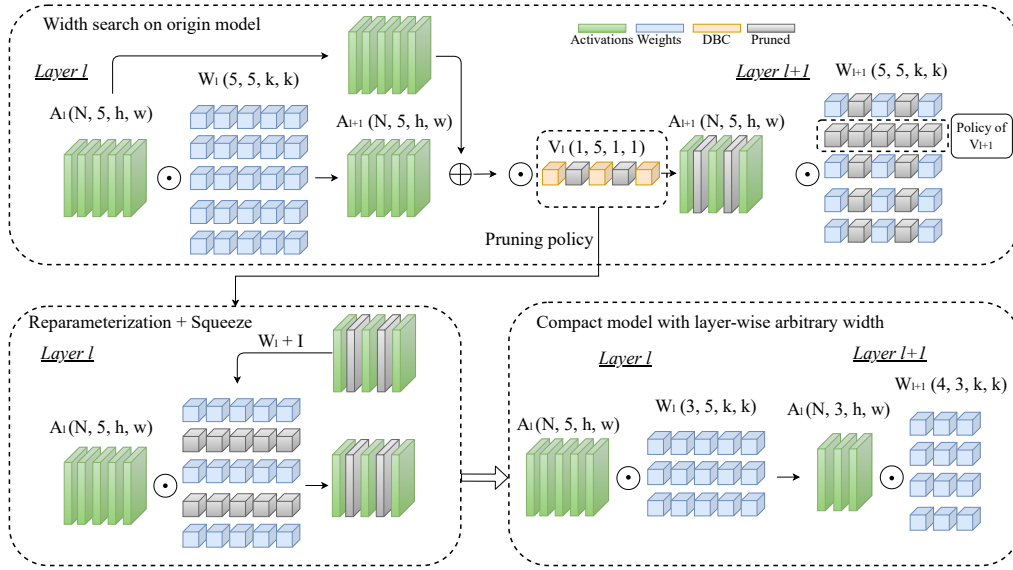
Width search on origin model

Activations Weights DBC Pruned

Layer l

$W_l$ (5, 5, k, k)

$A_l$(N, 5, h, w)

$A_{l+1}$ (N, 5, h, w)

$\bigoplus$

$\odot$

$V_l$ (1, 5, 1, 1)

$A_{l+1}$ (N, 5, h, w)

Layer l+1

$W_{l+1}$ (5, 5, k, k)

Policy of $V_{l+1}$

Pruning policy

Reparameterization + Squeeze

Layer l

$W_l$ + I

$A_l$(N, 5, h, w)

$\odot$

Compact model with layer-wise arbitrary width

Layer l

Layer l+1

$W_{l+1}$ (4, 3, k, k)

$W_l$ (3, 5, k, k)

$A_l$(N, 5, h, w)

$A_l$(N, 3, h, w)

$\odot$

$\odot$